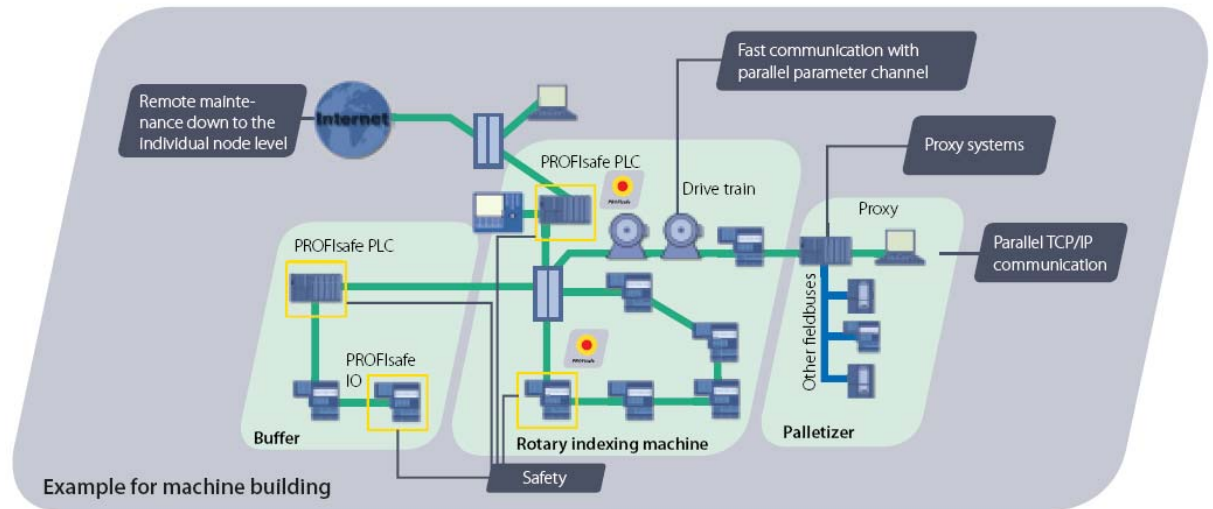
Fast communication with parallel parameter channel

Remote maintenance down to the individual node level

Internet

PROFIsafe PLC

Drive train

Proxy systems

Proxy

Parallel TCP/IP communication

PROFIsafe PLC

PROFIsafe IO

Other fieldbuses

Buffer

Rotary indexing machine

Palletizer

Safety

Example for machine building